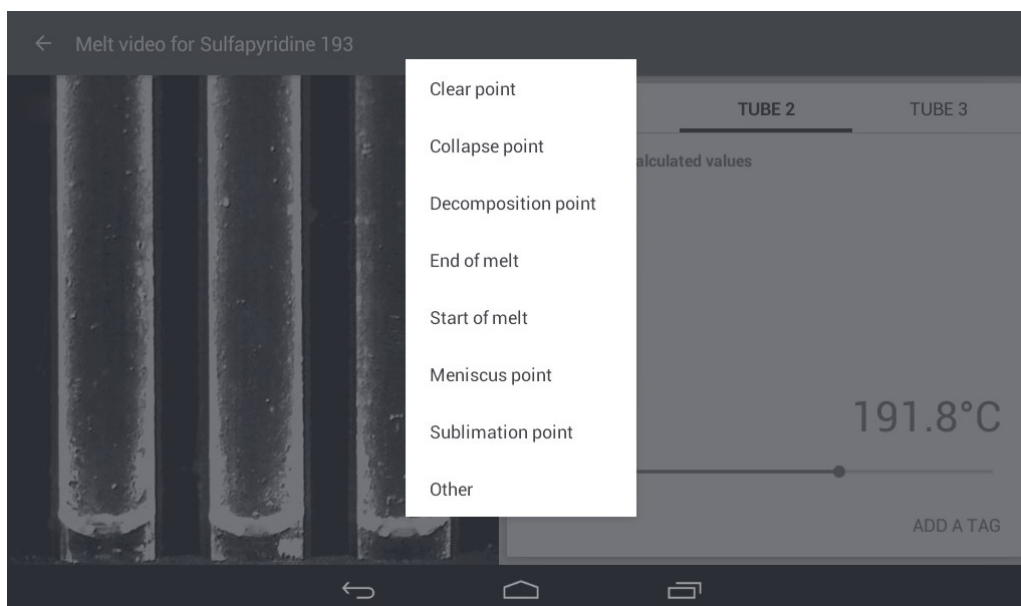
← Melt video for Sulfapyridine 193

Clear point

Collapse point

Decomposition point

End of melt

Start of melt

Meniscus point

Sublimation point

Other

TUBE 2

TUBE 3

alculated values

191.8°C

ADD A TAG